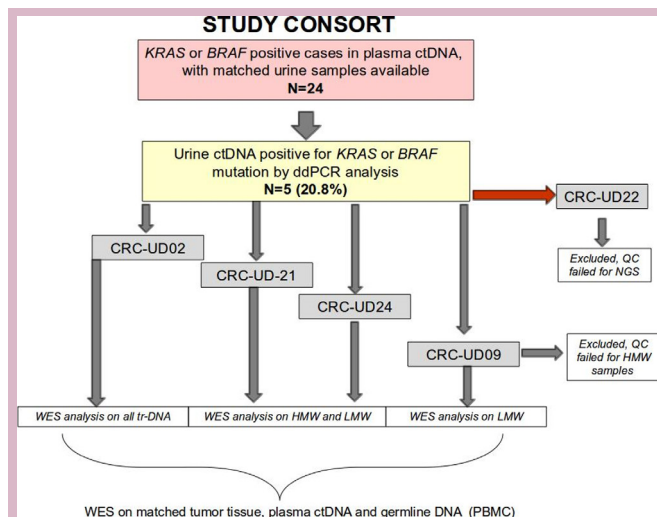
STUDY CONSORT

KRAS or BRAF positive cases in plasma ctDNA, with matched urine samples available
N=24

Urine ctDNA positive for KRAS or BRAF mutation by ddPCR analysis
N=5 (20.8%)

CRC-UD22

Excluded, QC failed for NGS

CRC-UD02

CRC-UD-21

CRC-UD24

CRC-UD09

Excluded, QC failed for HMW samples

| WES analysis on all tr-DNA | WES analysis on HMW and LMW | WES analysis on LMW |
|---|---|---|

WES on matched tumor tissue, plasma ctDNA and germline DNA (PBMC)